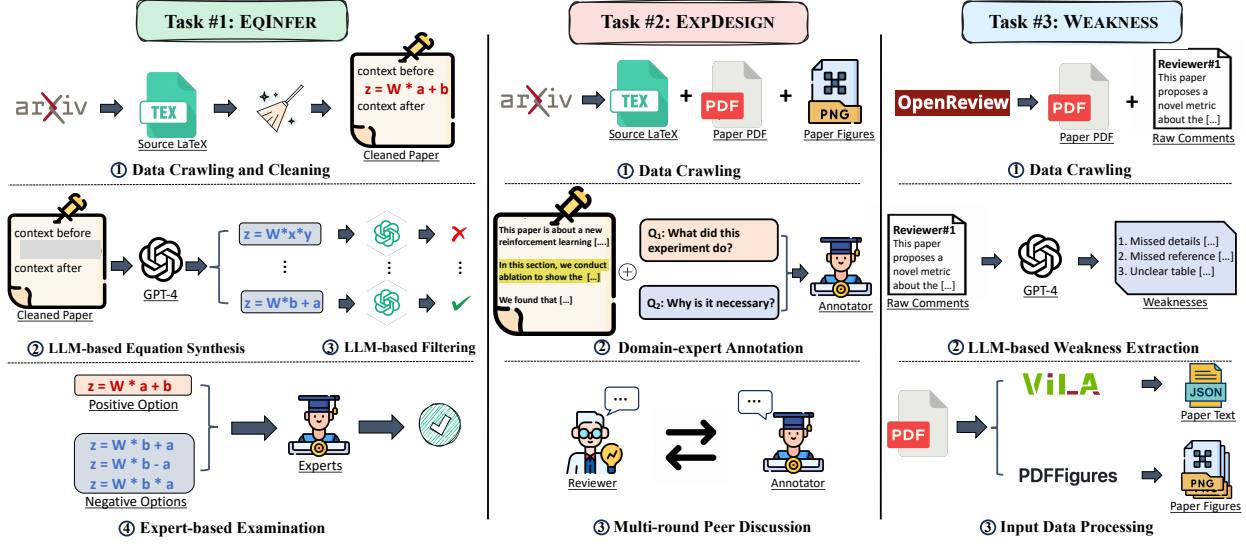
Task #1: EQINFER

arXiv

TEX

Source LaTeX

context before

z = W * a + b

context after

Cleaned Paper

① Data Crawling and Cleaning

context before

context after

Cleaned Paper

GPT-4

z = W*x*y

⋮

z = W*b + a

⋮

⋮

② LLM-based Equation Synthesis

③ LLM-based Filtering

z = W * a + b

Positive Option

z = W * b + a

z = W * b - a

z = W * b * a

Negative Options

Experts

④ Expert-based Examination

Task #2: EXPDESIGN

arXiv

TEX

Source LaTeX

+

PDF

Paper PDF

+

PNG

Paper Figures

① Data Crawling

This paper is about a new reinforcement learning [....]

In this section, we conduct ablation to show the [...]

We found that [...]

$Q_1$: What did this experiment do?

$Q_2$: Why is it necessary?

Annotator

② Domain-expert Annotation

...

Reviewer

...

Annotator

③ Multi-round Peer Discussion

Task #3: WEAKNESS

OpenReview

PDF

Paper PDF

+

Reviewer#1

This paper proposes a novel metric about the [...]

Raw Comments

① Data Crawling

Reviewer#1

This paper proposes a novel metric about the [...]

Raw Comments

GPT-4

1. Missed details [...]

2. Missed reference [...]

3. Unclear table [...]

Weaknesses

② LLM-based Weakness Extraction

PDF

ViLA

JSON

Paper Text

PDFFigures

PNG

Paper Figures

③ Input Data Processing